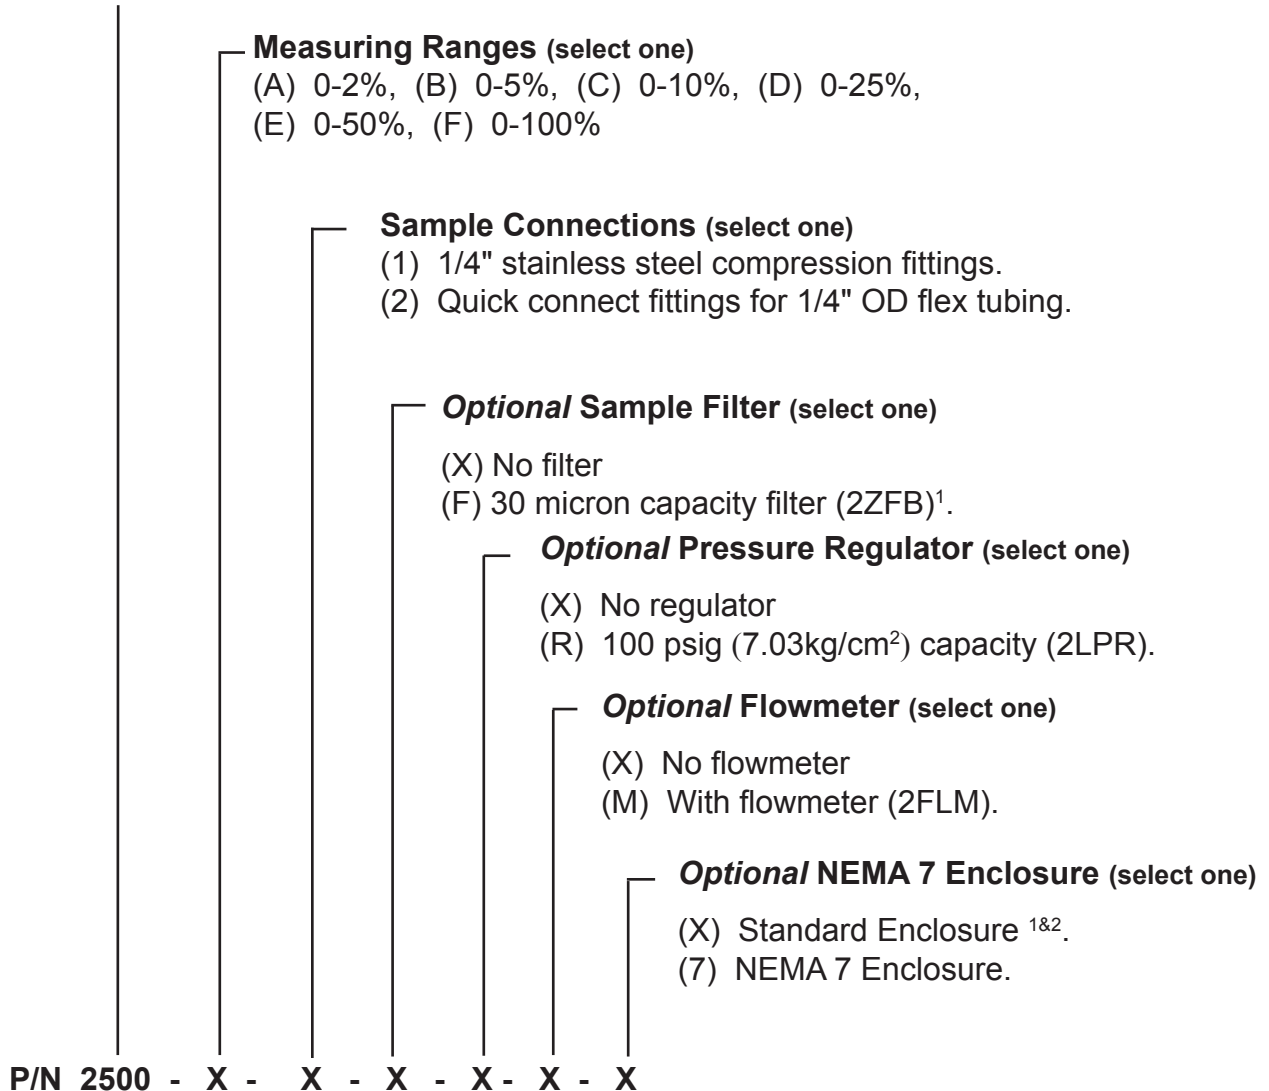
Measuring Ranges (select one)
(A) 0-2%, (B) 0-5%, (C) 0-10%, (D) 0-25%, (E) 0-50%, (F) 0-100%

Sample Connections (select one)
(1) 1/4" stainless steel compression fittings.
(2) Quick connect fittings for 1/4" OD flex tubing.

Optional Sample Filter (select one)

(X) No filter
(F) 30 micron capacity filter (2ZFB)$^1$.

Optional Pressure Regulator (select one)

(X) No regulator
(R) 100 psig (7.03kg/cm$^2$) capacity (2LPR).

Optional Flowmeter (select one)

(X) No flowmeter
(M) With flowmeter (2FLM).

Optional NEMA 7 Enclosure (select one)

(X) Standard Enclosure $^{1\&2}$.
(7) NEMA 7 Enclosure.

P/N 2500 - X - X - X - X - X - X